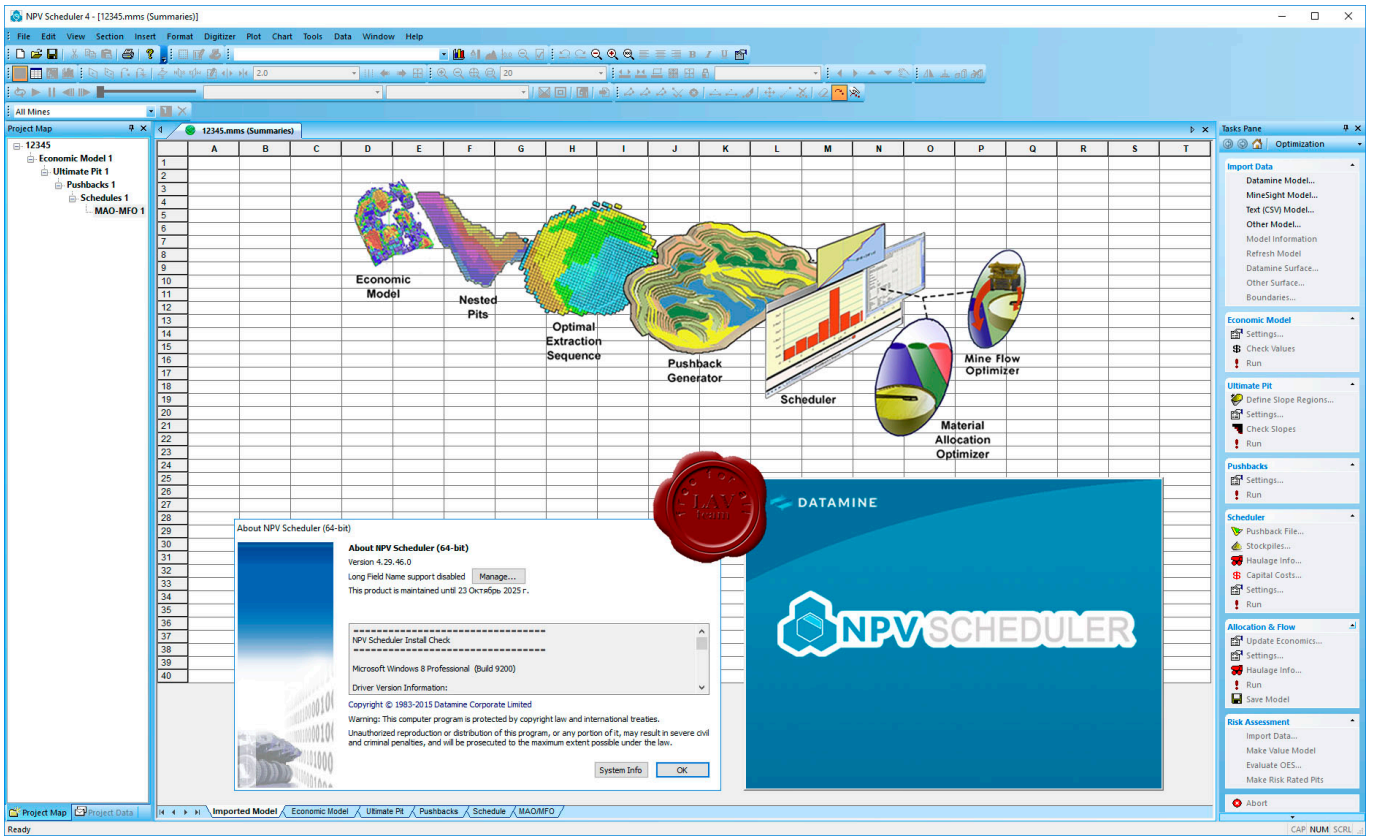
NPV Scheduler 4 - [12345.mms (Summaries)]

File Edit View Section Insert Format Digitizer Plot Chart Tools Data Window Help

2.0
20

All Mines

Project Map

12345
Economic Model 1
Ultimate Pit 1
Pushbacks 1
Schedules 1
MAO-MFO 1

12345.mms (Summaries)

| | A | B | C | D | E | F | G | H | I | J | K | L | M | N | O | P | Q | R | S | T |
|---|---|---|---|---|---|---|---|---|---|---|---|---|---|---|---|---|---|---|---|---|
| 1 | | | | | | | | | | | | | | | | | | | | |
| 2 | | | | | | | | | | | | | | | | | | | | |
| 3 | | | | | | | | | | | | | | | | | | | | |
| 4 | | | | | | | | | | | | | | | | | | | | |
| 5 | | | | | | | | | | | | | | | | | | | | |
| 6 | | | | | | | | | | | | | | | | | | | | |
| 7 | | | | | | | | | | | | | | | | | | | | |
| 8 | | | | | | | | | | | | | | | | | | | | |
| 9 | | | | | | | | | | | | | | | | | | | | |
| 10 | | | | | | | | | | | | | | | | | | | | |
| 11 | | | | | | | | | | | | | | | | | | | | |
| 12 | | | | | | | | | | | | | | | | | | | | |
| 13 | | | | | | | | | | | | | | | | | | | | |
| 14 | | | | | | | | | | | | | | | | | | | | |
| 15 | | | | | | | | | | | | | | | | | | | | |
| 16 | | | | | | | | | | | | | | | | | | | | |
| 17 | | | | | | | | | | | | | | | | | | | | |
| 18 | | | | | | | | | | | | | | | | | | | | |
| 19 | | | | | | | | | | | | | | | | | | | | |
| 20 | | | | | | | | | | | | | | | | | | | | |
| 21 | | | | | | | | | | | | | | | | | | | | |
| 22 | | | | | | | | | | | | | | | | | | | | |
| 23 | | | | | | | | | | | | | | | | | | | | |
| 24 | | | | | | | | | | | | | | | | | | | | |
| 25 | | | | | | | | | | | | | | | | | | | | |
| 26 | | | | | | | | | | | | | | | | | | | | |
| 27 | | | | | | | | | | | | | | | | | | | | |
| 28 | | | | | | | | | | | | | | | | | | | | |
| 29 | | | | | | | | | | | | | | | | | | | | |
| 30 | | | | | | | | | | | | | | | | | | | | |
| 31 | | | | | | | | | | | | | | | | | | | | |
| 32 | | | | | | | | | | | | | | | | | | | | |
| 33 | | | | | | | | | | | | | | | | | | | | |
| 34 | | | | | | | | | | | | | | | | | | | | |
| 35 | | | | | | | | | | | | | | | | | | | | |
| 36 | | | | | | | | | | | | | | | | | | | | |
| 37 | | | | | | | | | | | | | | | | | | | | |
| 38 | | | | | | | | | | | | | | | | | | | | |
| 39 | | | | | | | | | | | | | | | | | | | | |
| 40 | | | | | | | | | | | | | | | | | | | | |

Economic Model
Nested Pits
Optimal Extraction Sequence
Pushback Generator
Scheduler
Material Allocation Optimizer
Mine Flow Optimizer

LAV team

About NPV Scheduler (64-bit)

About NPV Scheduler (64-bit)
Version 4.29.46.0
Long Field Name support disabled Manage...
This product is maintained until 23 Октябрь 2025 г.

==============================
NPV Scheduler Install Check
==============================

Microsoft Windows 8 Professional (Build 9200)

Driver Version Information:

Copyright © 1983-2015 Datamine Corporate Limited
Warning: This computer program is protected by copyright law and international treaties.
Unauthorized reproduction or distribution of this program, or any portion of it, may result in severe civil and criminal penalties, and will be prosecuted to the maximum extent possible under the law.

System Info OK

DATAMINE
NPV SCHEDULER

Tasks Pane
Optimization

Import Data
Datamine Model...
MineSight Model...
Text (CSV) Model...
Other Model...
Model Information
Refresh Model
Datamine Surface...
Other Surface...
Boundaries...

Economic Model
Settings...
Check Values
Run

Ultimate Pit
Define Slope Regions...
Settings...
Check Slopes
Run

Pushbacks
Settings...
Run

Scheduler
Pushback File...
Stockpiles...
Haulage Info...
Capital Costs...
Settings...
Run

Allocation & Flow
Update Economics...
Settings...
Haulage Info...
Run
Save Model

Risk Assessment
Import Data...
Make Value Model
Evaluate OES...
Make Risk Rated Pits

Abort

Project Map Project Data

Imported Model Economic Model Ultimate Pit Pushbacks Schedule MAO/MFO

Ready
CAP NUM SCRL